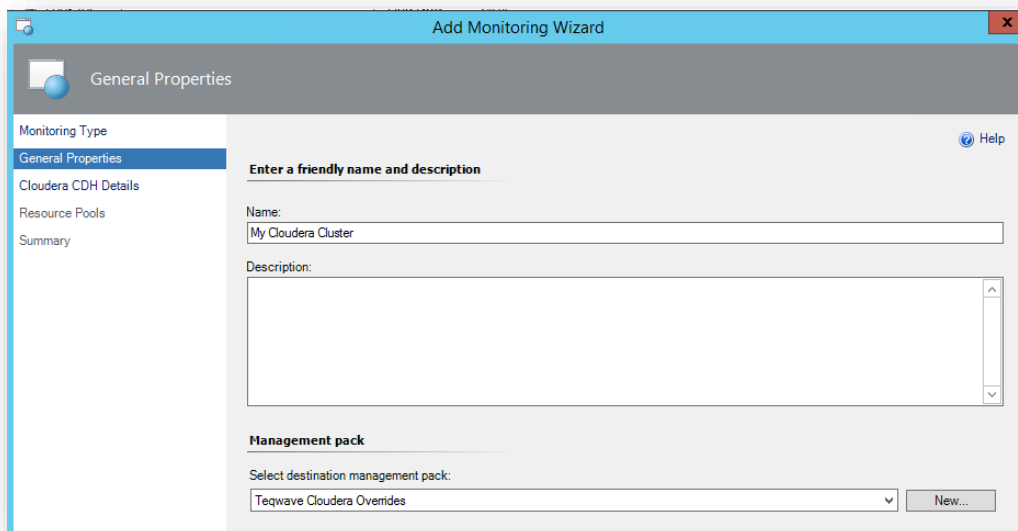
Add Monitoring Wizard

General Properties

Monitoring Type
General Properties
Cloudera CDH Details
Resource Pools
Summary

Help

Enter a friendly name and description

Name:
My Cloudera Cluster

Description:

Management pack

Select destination management pack:
Teqwave Cloudera Overrides
New...